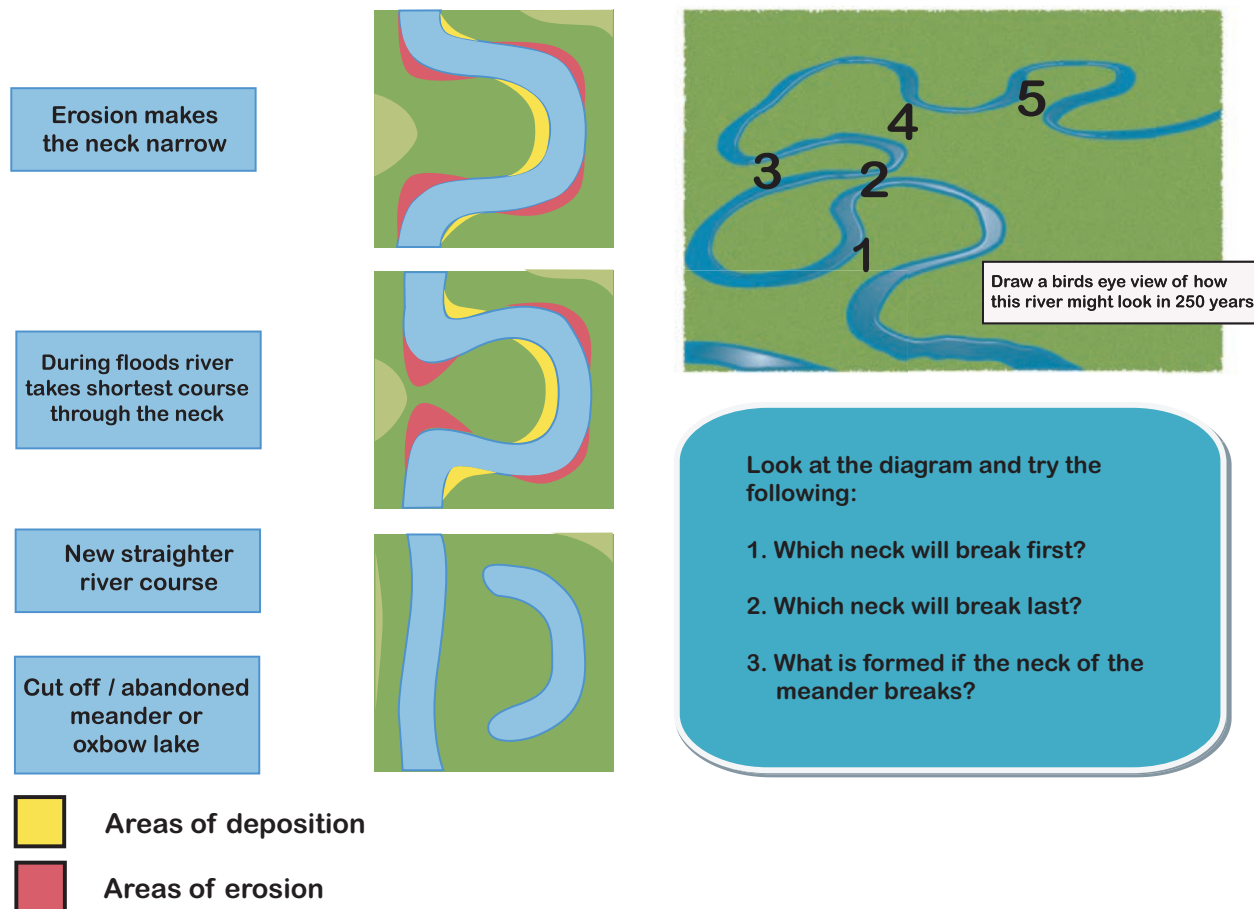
Erosion makes the neck narrow

During floods river takes shortest course through the neck

New straighter river course

Cut off / abandoned meander or oxbow lake

Areas of deposition

Areas of erosion

5
4
3
2
1

Draw a birds eye view of how this river might look in 250 years

Look at the diagram and try the following:

1. Which neck will break first?

2. Which neck will break last?

3. What is formed if the neck of the meander breaks?